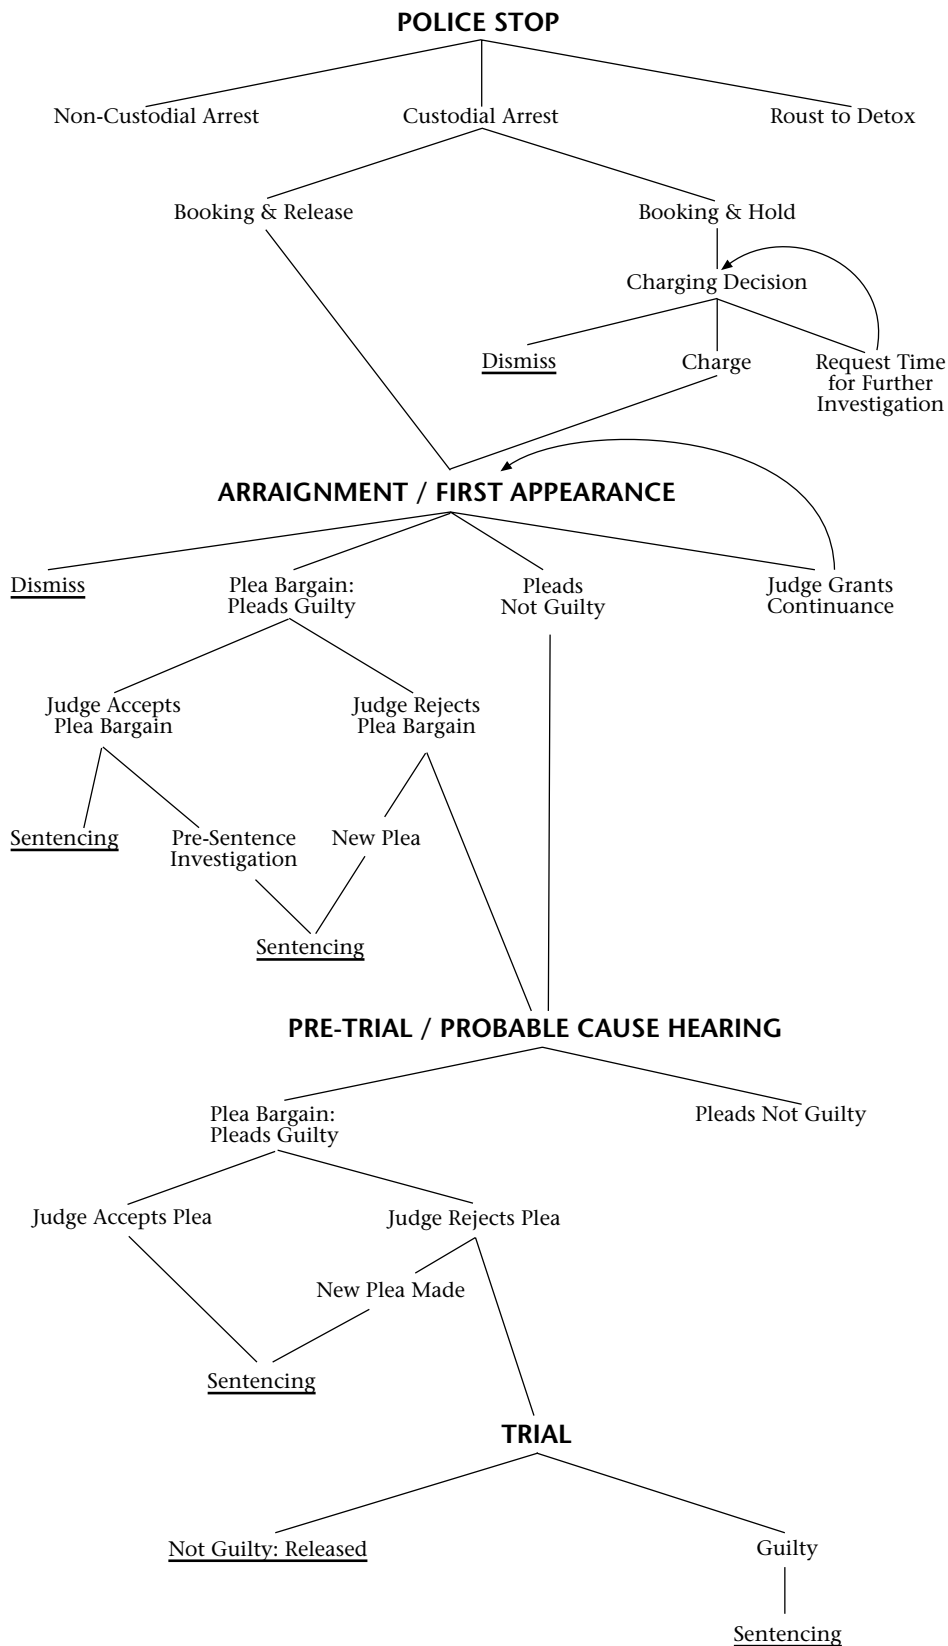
POLICE STOP

Non-Custodial Arrest

Custodial Arrest

Roust to Detox

Booking & Release

Booking & Hold

Charging Decision

Dismiss

Charge

Request Time for Further Investigation

ARRAIGNMENT / FIRST APPEARANCE

Dismiss

Plea Bargain: Pleads Guilty

Pleads Not Guilty

Judge Grants Continuance

Judge Accepts Plea Bargain

Judge Rejects Plea Bargain

Sentencing

Pre-Sentence Investigation

New Plea

Sentencing

PRE-TRIAL / PROBABLE CAUSE HEARING

Plea Bargain: Pleads Guilty

Pleads Not Guilty

Judge Accepts Plea

Judge Rejects Plea

New Plea Made

Sentencing

TRIAL

Not Guilty: Released

Guilty

Sentencing